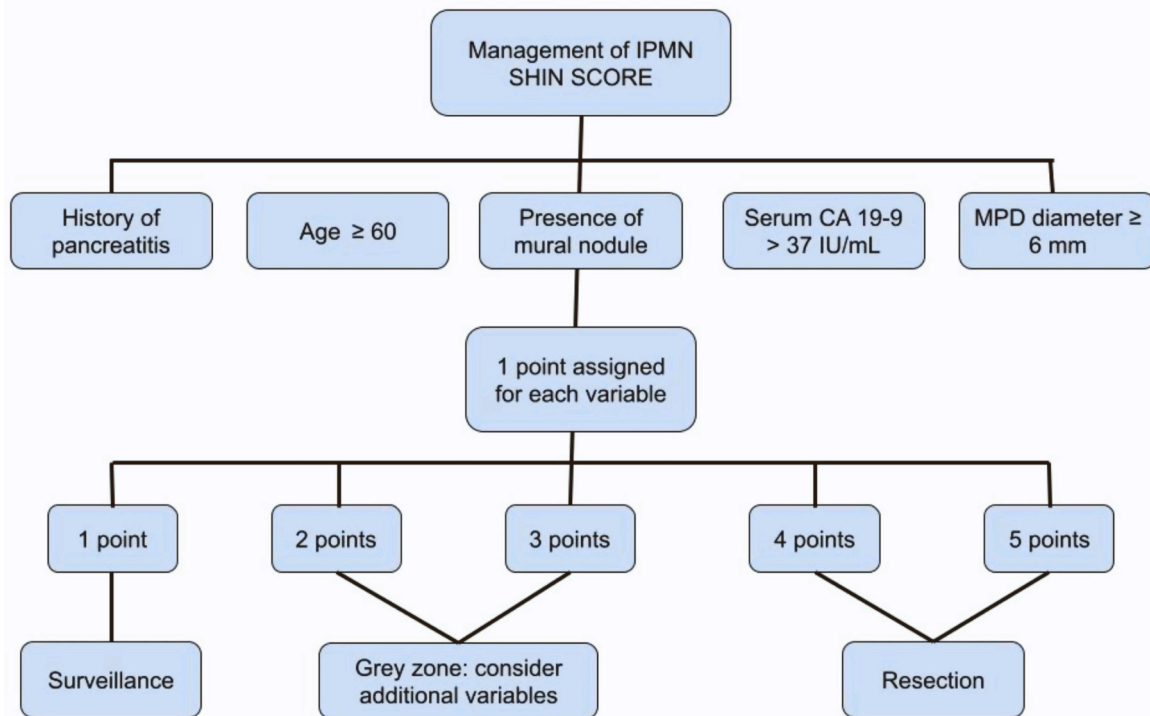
Management of IPMN SHIN SCORE

History of pancreatitis

Age $\geq 60$

Presence of mural nodule

Serum CA 19-9 > 37 IU/mL

MPD diameter $\geq$ 6 mm

1 point assigned for each variable

1 point

2 points

3 points

4 points

5 points

Surveillance

Grey zone: consider additional variables

Resection